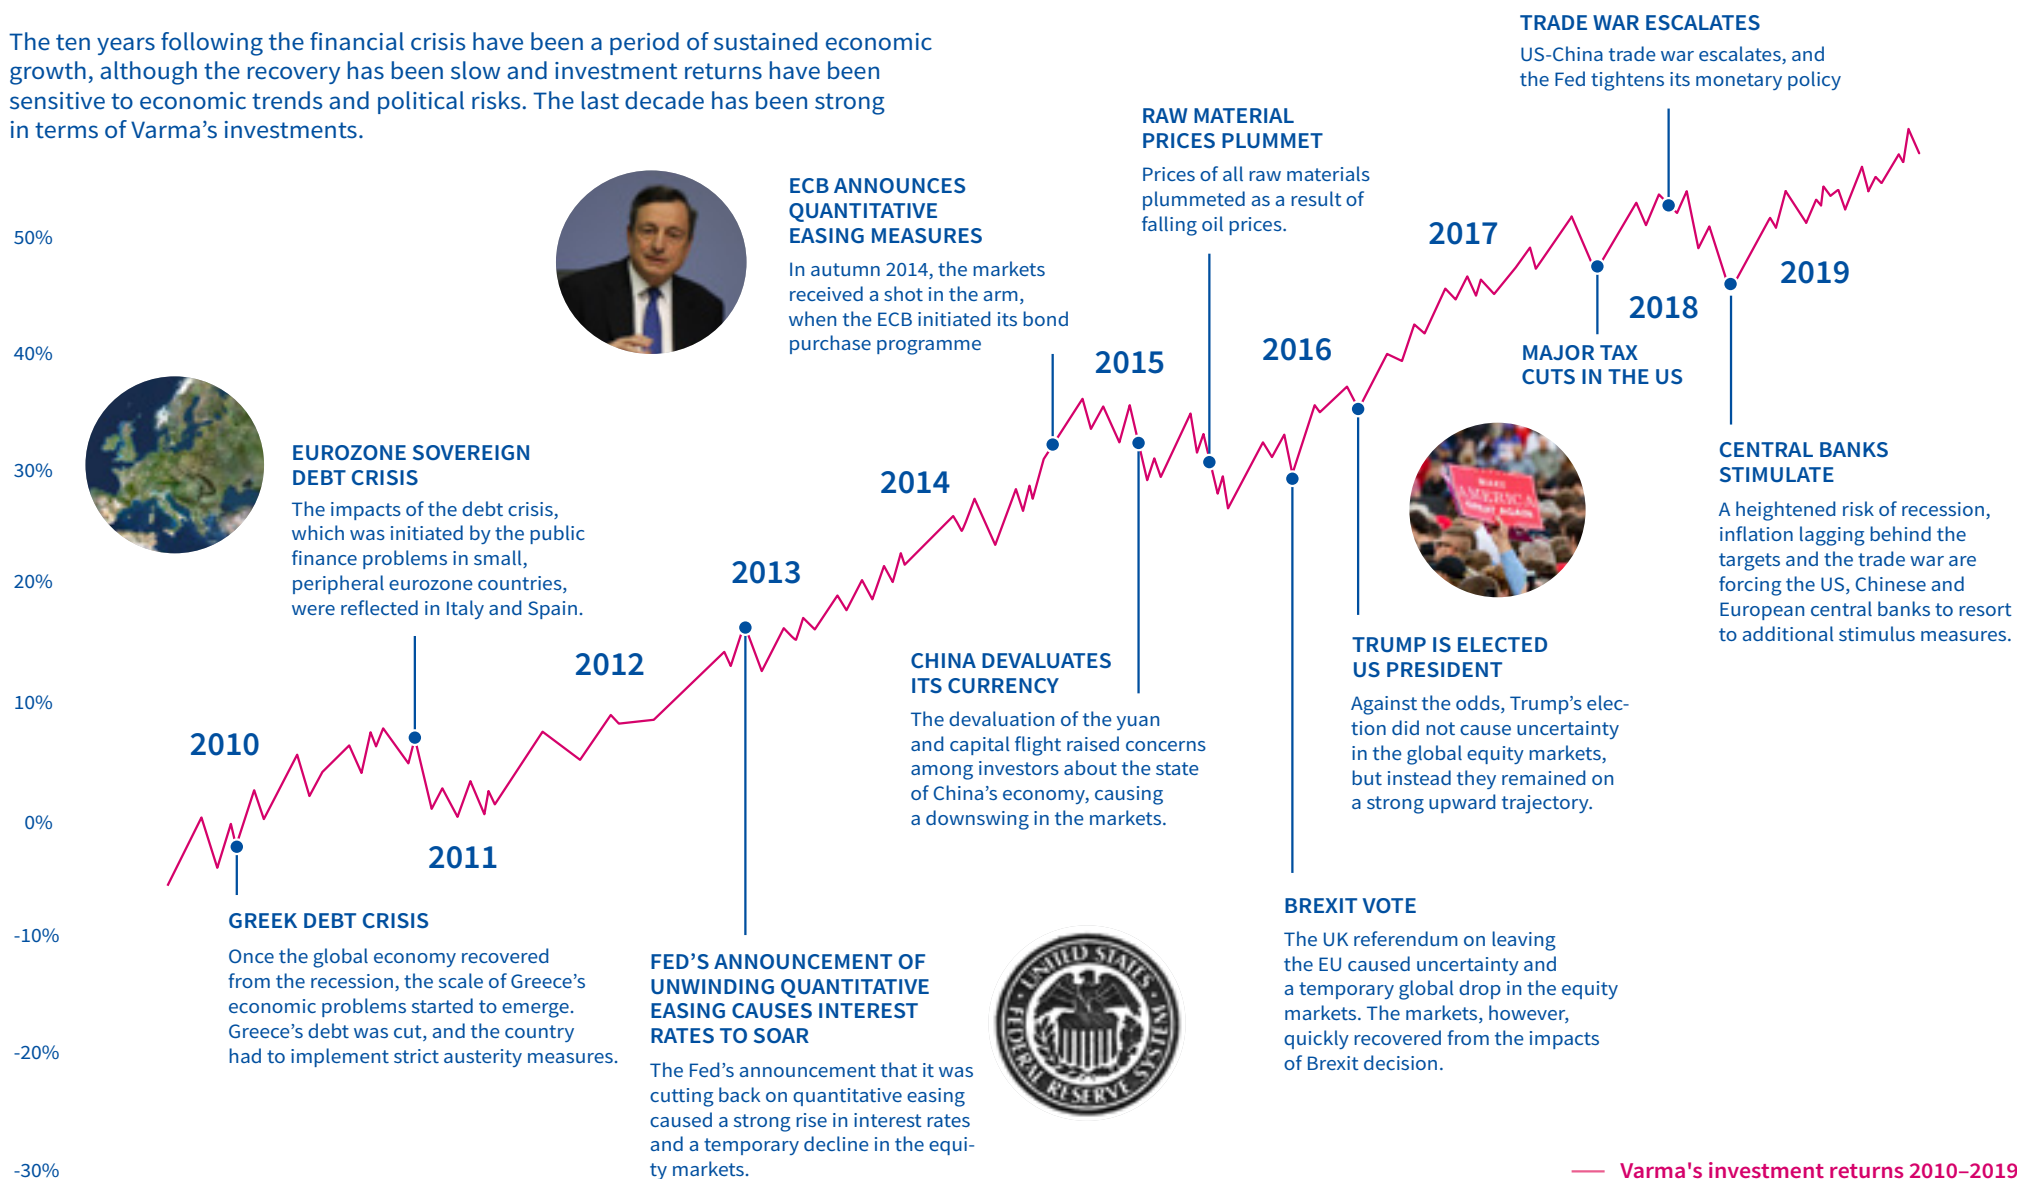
The ten years following the financial crisis have been a period of sustained economic growth, although the recovery has been slow and investment returns have been sensitive to economic trends and political risks. The last decade has been strong in terms of Varma's investments.

TRADE WAR ESCALATES
US-China trade war escalates, and the Fed tightens its monetary policy

RAW MATERIAL PRICES PLUMMET
Prices of all raw materials plummeted as a result of falling oil prices.

ECB ANNOUNCES QUANTITATIVE EASING MEASURES
In autumn 2014, the markets received a shot in the arm, when the ECB initiated its bond purchase programme

50%
40%
30%
20%
10%
0%
-10%
-20%
-30%

2010
2011
2012
2013
2014
2015
2016
2017
2018
2019

MAJOR TAX CUTS IN THE US

EUROZONE SOVEREIGN DEBT CRISIS
The impacts of the debt crisis, which was initiated by the public finance problems in small, peripheral eurozone countries, were reflected in Italy and Spain.

CENTRAL BANKS STIMULATE
A heightened risk of recession, inflation lagging behind the targets and the trade war are forcing the US, Chinese and European central banks to resort to additional stimulus measures.

CHINA DEVALUATES ITS CURRENCY
The devaluation of the yuan and capital flight raised concerns among investors about the state of China's economy, causing a downswing in the markets.

TRUMP IS ELECTED US PRESIDENT
Against the odds, Trump's election did not cause uncertainty in the global equity markets, but instead they remained on a strong upward trajectory.

GREEK DEBT CRISIS
Once the global economy recovered from the recession, the scale of Greece's economic problems started to emerge. Greece's debt was cut, and the country had to implement strict austerity measures.

FED'S ANNOUNCEMENT OF UNWINDING QUANTITATIVE EASING CAUSES INTEREST RATES TO SOAR
The Fed's announcement that it was cutting back on quantitative easing caused a strong rise in interest rates and a temporary decline in the equity markets.

UNITED STATES FEDERAL RESERVE SYSTEM

BREXIT VOTE
The UK referendum on leaving the EU caused uncertainty and a temporary global drop in the equity markets. The markets, however, quickly recovered from the impacts of Brexit decision.

Varma's investment returns 2010–2019